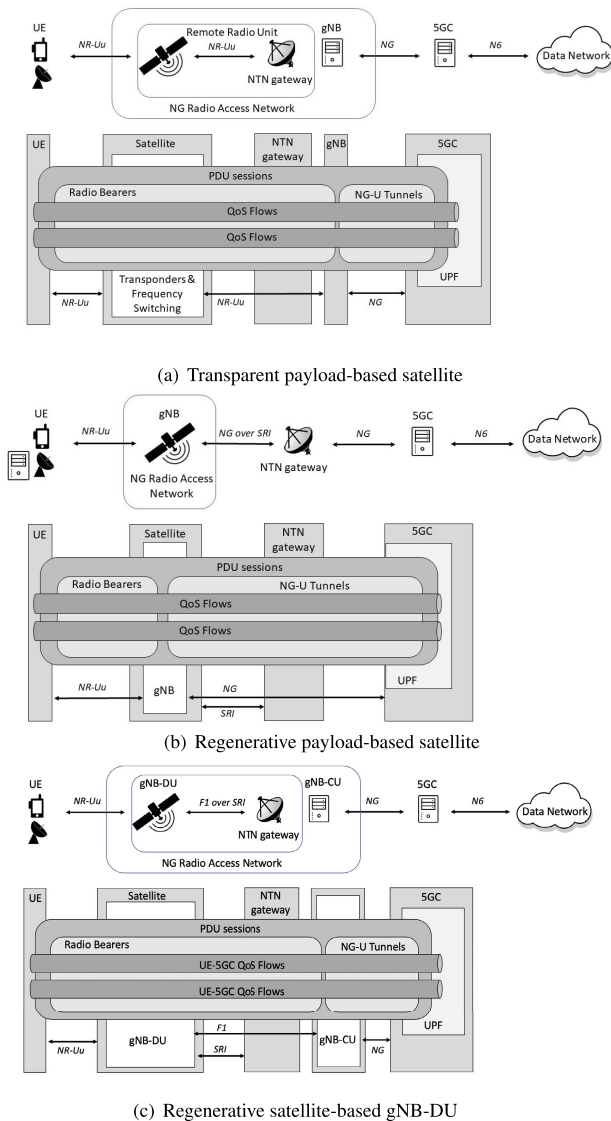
UE

NR-Uu

Remote Radio Unit

NR-Uu

NTN gateway

NG Radio Access Network

gNB

NG

5GC

N6

Data Network

UE

Satellite

NTN gateway

gNB

5GC

PDU sessions

Radio Bearers

NG-U Tunnels

QoS Flows

QoS Flows

UPF

NR-Uu

Transponders & Frequency Switching

NR-Uu

NG

(a) Transparent payload-based satellite

UE

NR-Uu

gNB

NG Radio Access Network

NG over SRI

NTN gateway

NG

5GC

N6

Data Network

UE

Satellite

NTN gateway

5GC

PDU sessions

Radio Bearers

NG-U Tunnels

QoS Flows

QoS Flows

UPF

NR-Uu

gNB

NG

SRI

(b) Regenerative payload-based satellite

UE

NR-Uu

gNB-DU

F1 over SRI

NTN gateway

NG Radio Access Network

gNB-CU

NG

5GC

N6

Data Network

UE

Satellite

NTN gateway

5GC

PDU sessions

Radio Bearers

NG-U Tunnels

UE-5GC QoS Flows

UE-5GC QoS Flows

UPF

NR-Uu

gNB-DU

F1

SRI

gNB-CU

NG

(c) Regenerative satellite-based gNB-DU